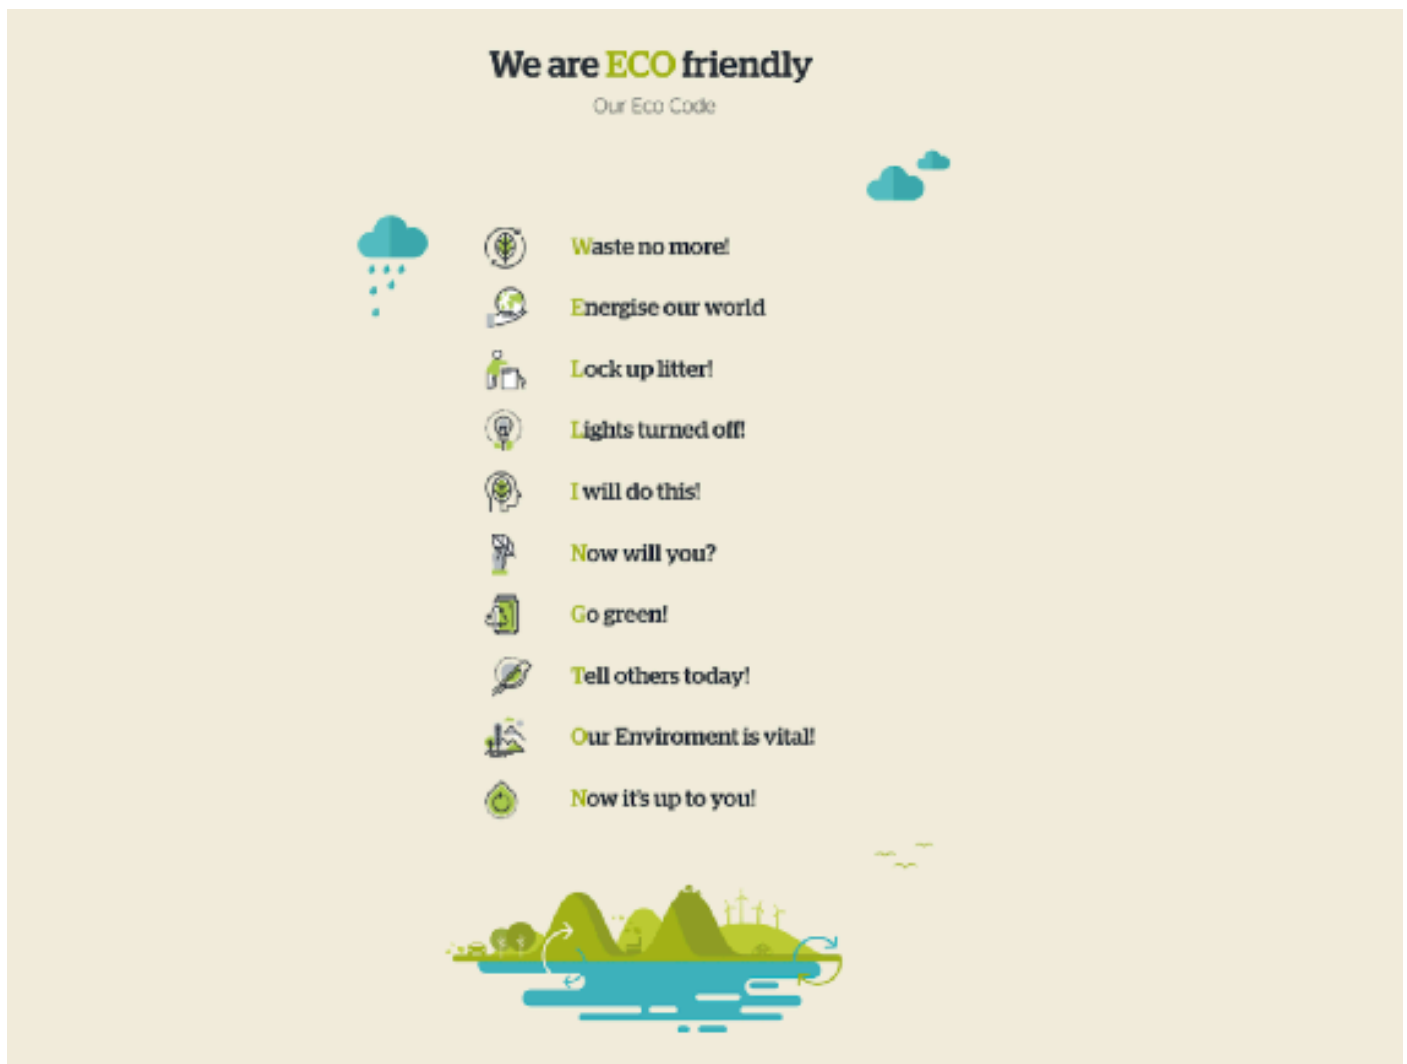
We are ECO friendly

Our Eco Code

Waste no more!

Energise our world

Lock up litter!

Lights turned off!

I will do this!

Now will you?

Go green!

Tell others today!

Our Enviroment is vital!

Now it's up to you!